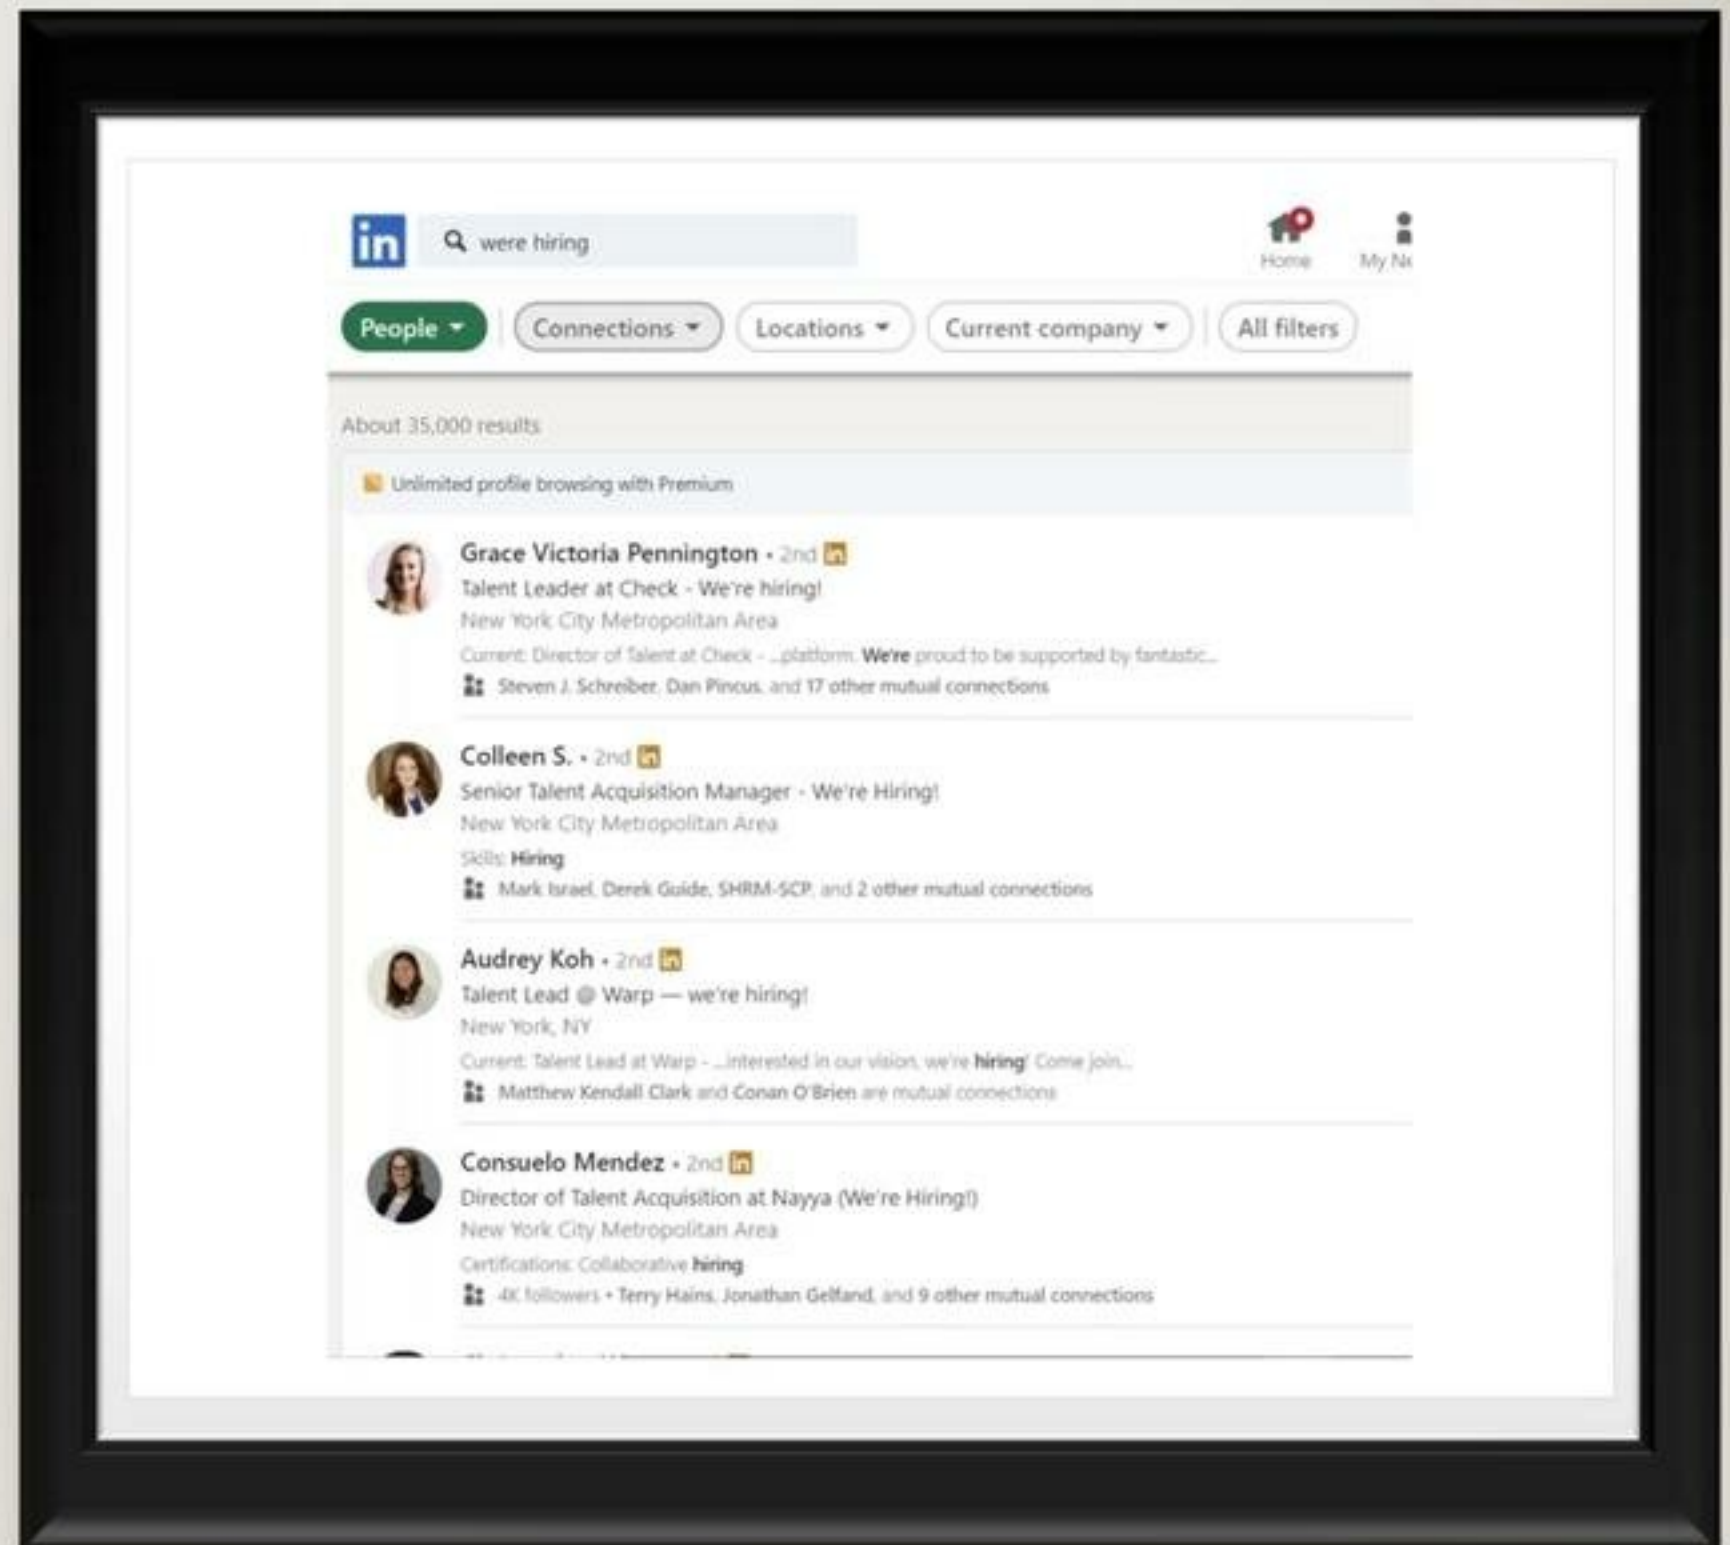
in

were hiring

Home My N

People Connections Locations Current company All filters

About 35,000 results

Unlimited profile browsing with Premium

Grace Victoria Pennington • 2nd in
Talent Leader at Check - We're hiring!
New York City Metropolitan Area
Current: Director of Talent at Check - ...platform. We're proud to be supported by fantastic...
Steven J. Schreiber, Dan Pincus, and 17 other mutual connections

Colleen S. • 2nd in
Senior Talent Acquisition Manager - We're Hiring!
New York City Metropolitan Area
Skills: Hiring
Mark Israel, Derek Guide, SHRM-SCP, and 2 other mutual connections

Audrey Koh • 2nd in
Talent Lead @ Warp — we're hiring!
New York, NY
Current: Talent Lead at Warp - ...interested in our vision, we're hiring! Come join...
Matthew Kendall Clark and Conan O'Brien are mutual connections

Consuelo Mendez • 2nd in
Director of Talent Acquisition at Nayya (We're Hiring!)
New York City Metropolitan Area
Certifications: Collaborative hiring
4K followers • Terry Hains, Jonathan Gelfand, and 9 other mutual connections